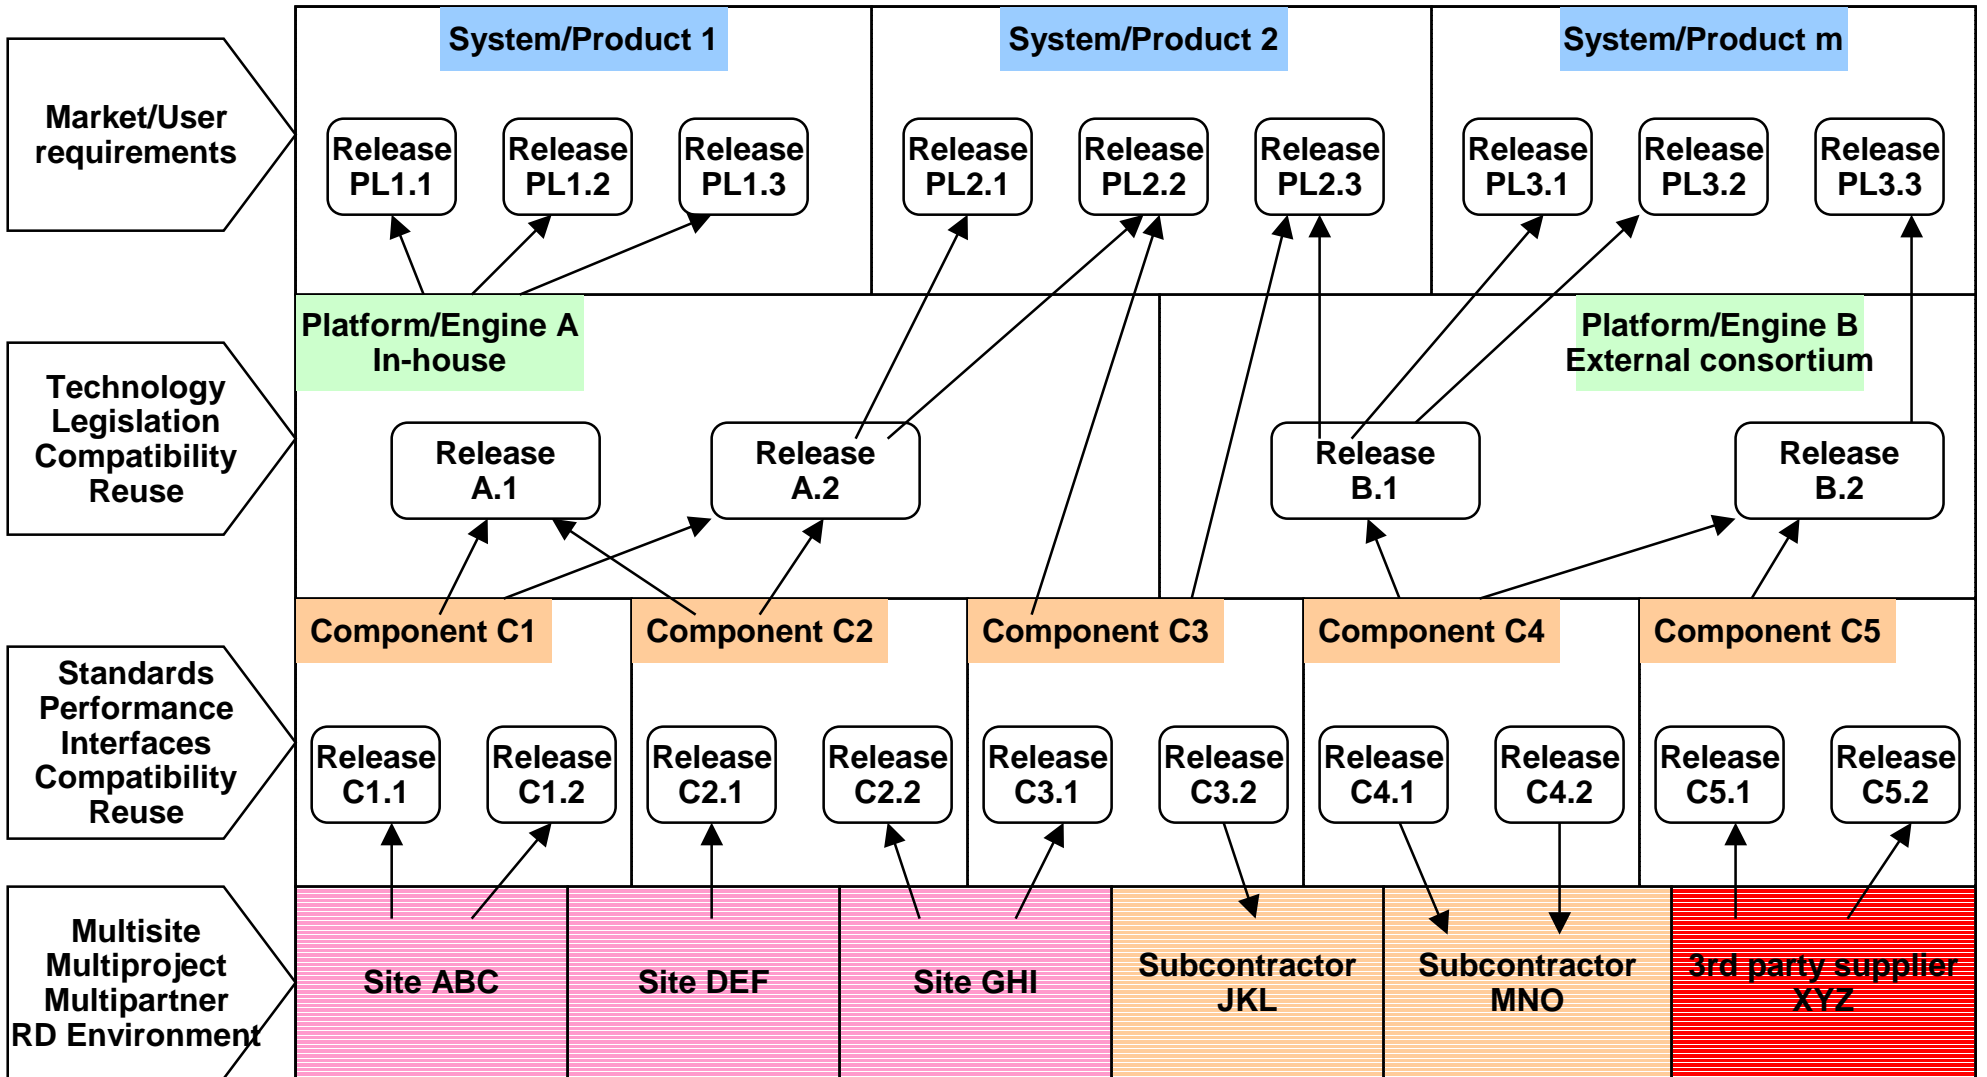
Market/User requirements

Technology Legislation Compatibility Reuse

Standards Performance Interfaces Compatibility Reuse

Multisite Multiproject Multipartner RD Environment

System/Product 1

Release PL1.1

Release PL1.2

Release PL1.3

System/Product 2

Release PL2.1

Release PL2.2

Release PL2.3

System/Product m

Release PL3.1

Release PL3.2

Release PL3.3

Platform/Engine A In-house

Release A.1

Release A.2

Platform/Engine B External consortium

Release B.1

Release B.2

Component C1

Component C2

Component C3

Component C4

Component C5

Release C1.1

Release C1.2

Release C2.1

Release C2.2

Release C3.1

Release C3.2

Release C4.1

Release C4.2

Release C5.1

Release C5.2

Site ABC

Site DEF

Site GHI

Subcontractor JKL

Subcontractor MNO

3rd party supplier XYZ